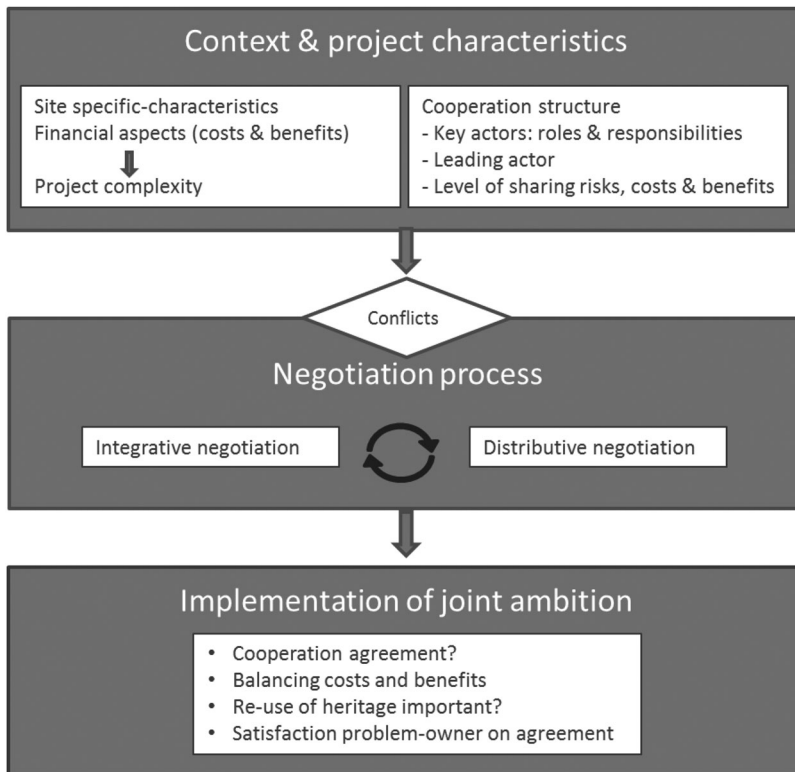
Context & project characteristics

Site specific-characteristics
Financial aspects (costs & benefits)
Project complexity

Cooperation structure
- Key actors: roles & responsibilities
- Leading actor
- Level of sharing risks, costs & benefits

Conflicts

Negotiation process

Integrative negotiation

Distributive negotiation

Implementation of joint ambition

• Cooperation agreement?
• Balancing costs and benefits
• Re-use of heritage important?
• Satisfaction problem-owner on agreement